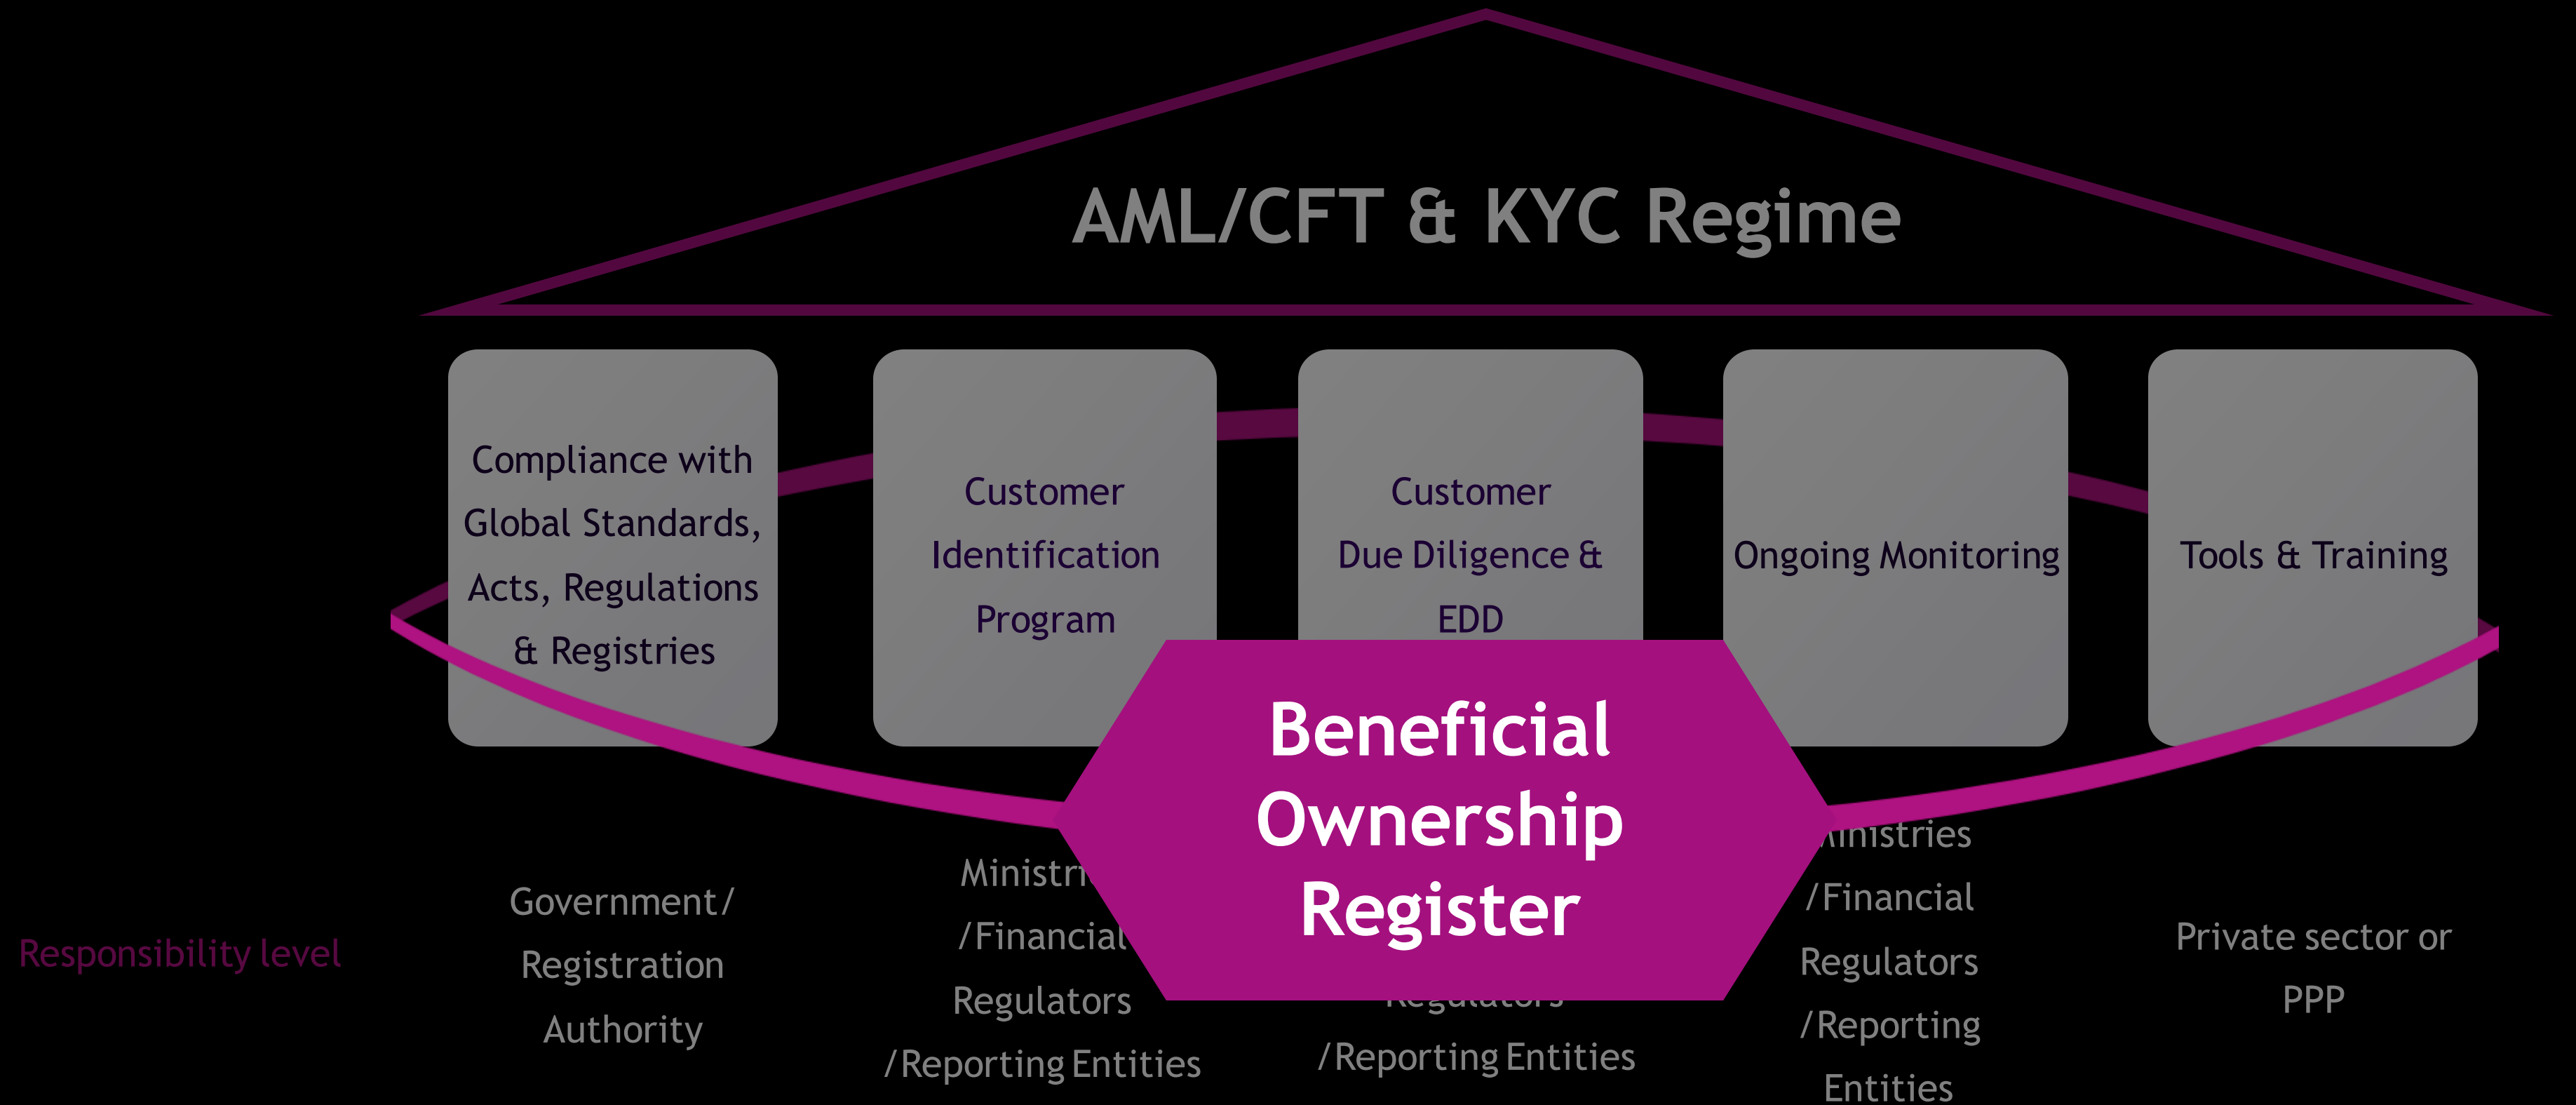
AML/CFT & KYC Regime

Compliance with Global Standards, Acts, Regulations & Registries

Customer Identification Program

Customer Due Diligence & EDD

Ongoing Monitoring

Tools & Training

Beneficial Ownership Register

Responsibility level

Government/ Registration Authority

Ministri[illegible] /Financial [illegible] Regulators /Reporting Entities

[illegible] Regulators /Reporting Entities

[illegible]inistries /Financial Regulators /Reporting Entities

Private sector or PPP